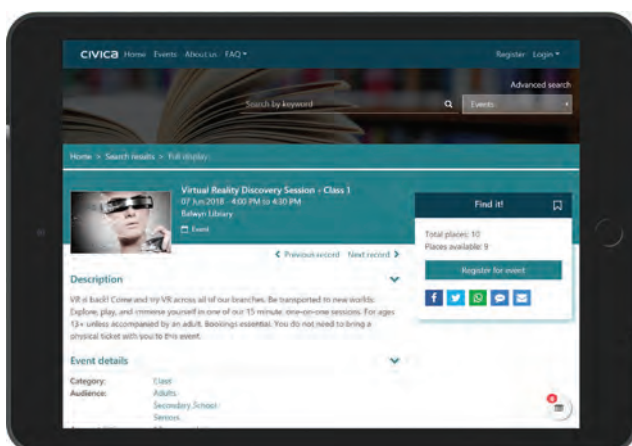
CIVICA Home Events About us FAQ▾

Register Login▾

Advanced search

Search by keyword

Events

Home > Search results > Full display

Virtual Reality Discovery Session - Class 1
07 Jun 2018 - 4:00 PM to 4:30 PM
Balwyn Library

Event

Find it!

Total places: 10
Places available: 9

Register for event

< Previous record Next record >

Description

VR is back! Come and try VR across all of our branches. Be transported to new worlds. Explore, play, and immerse yourself in one of our 15 minute, one-on-one sessions. For ages 13+ unless accompanied by an adult. Bookings essential. You do not need to bring a physical ticket with you to this event.

Event details

Category: Class
Audience: Adults
Secondary School
Seniors

0